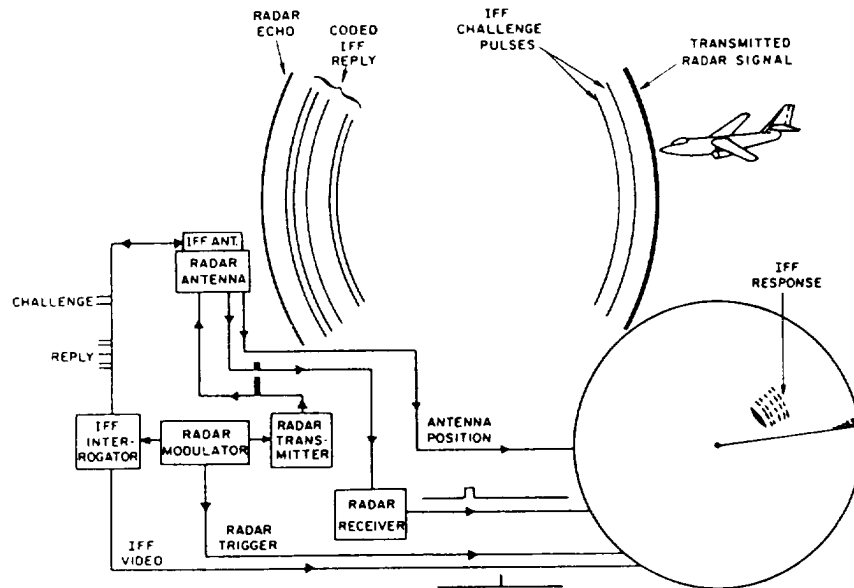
RADAR ECHO

CODED IFF REPLY

IFF CHALLENGE PULSES

TRANSMITTED RADAR SIGNAL

IFF ANT.

RADAR ANTENNA

CHALLENGE

REPLY

IFF RESPONSE

ANTENNA POSITION

IFF INTERROGATOR

RADAR MODULATOR

RADAR TRANSMITTER

RADAR RECEIVER

RADAR TRIGGER

IFF VIDEO